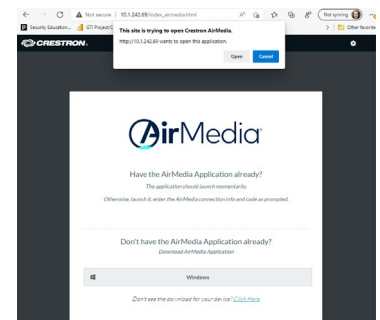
Not secure | 10.1.242.69/index_airmedia.html

Not syncing

Security Education... GTI Project... Other favorites

This site is trying to open Crestron AirMedia.

http://10.1.242.69 wants to open this application.

Open Cancel

CRESTRON.

AirMedia

Have the AirMedia Application already?

The application should launch momentarily.

Otherwise, launch it, enter the AirMedia connection info and code as prompted.

Don't have the AirMedia Application already?

Download AirMedia Application

Windows

Don't see the download for your device? Click Here